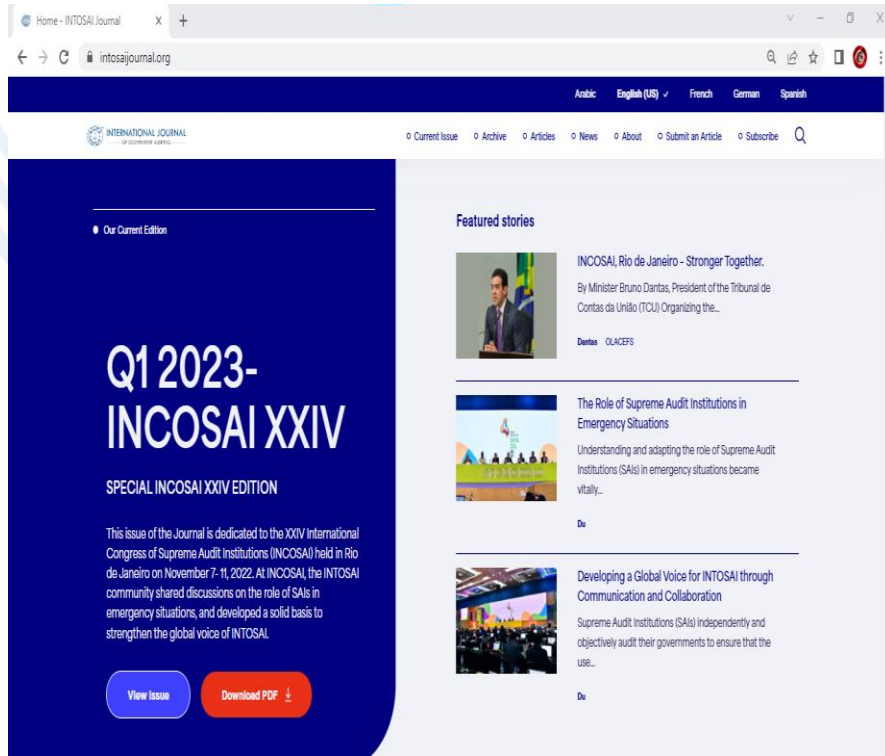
Home - INTOSAI Journal X +

intosaijournal.org

Arabic English (US) ✓ French German Spanish

INTERNATIONAL JOURNAL OF GOVERNMENT AUDITING

Current Issue Archive Articles News About Submit an Article Subscribe

Our Current Edition

Q1 2023-
INCOSAI XXIV

SPECIAL INCOSAI XXIV EDITION

This issue of the Journal is dedicated to the XXIV International Congress of Supreme Audit Institutions (INCOSAI) held in Rio de Janeiro on November 7-11, 2022. At INCOSAI, the INTOSAI community shared discussions on the role of SAIs in emergency situations, and developed a solid basis to strengthen the global voice of INTOSAI.

View Issue Download PDF

Featured stories

INCOSAI, Rio de Janeiro - Stronger Together.

By Minister Bruno Dantas, President of the Tribunal de Contas da União (TCU) Organizing the...

Dantas OLACEFS

The Role of Supreme Audit Institutions in Emergency Situations

Understanding and adapting the role of Supreme Audit Institutions (SAIs) in emergency situations became vitally...

Du

Developing a Global Voice for INTOSAI through Communication and Collaboration

Supreme Audit Institutions (SAIs) independently and objectively audit their governments to ensure that the use...

Du